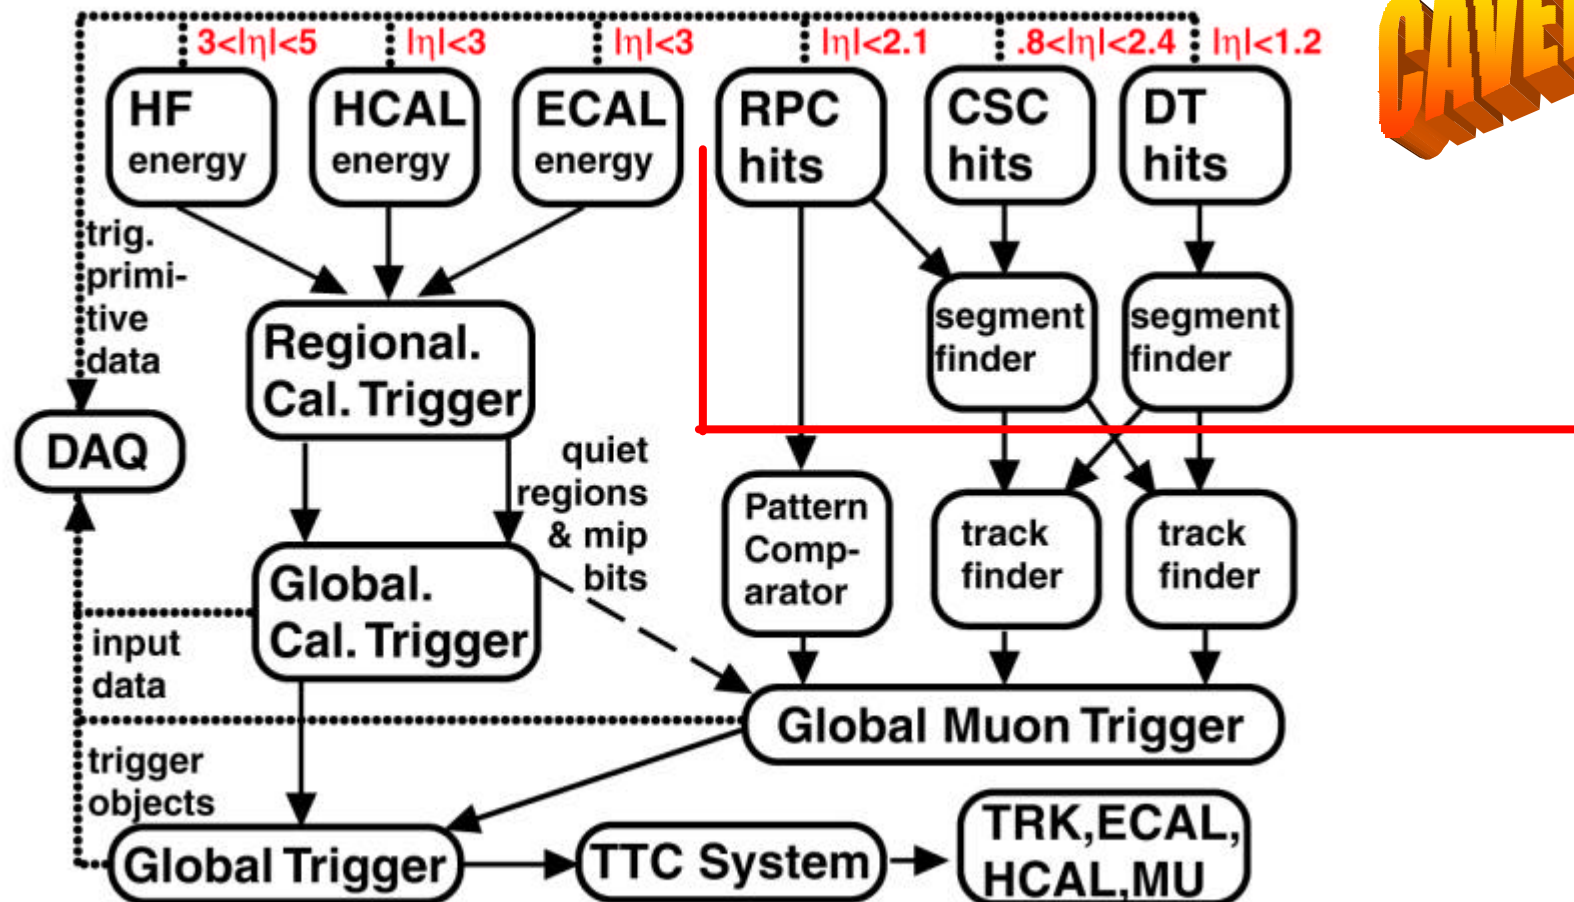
3<|η|<5 |η|<3 |η|<3 |η|<2.1 .8<|η|<2.4 |η|<1.2

CAVE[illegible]

HF energy

HCAL energy

ECAL energy

RPC hits

CSC hits

DT hits

trig. primitive data

Regional. Cal. Trigger

segment finder

segment finder

DAQ

quiet regions & mip bits

Pattern Comparator

track finder

track finder

Global. Cal. Trigger

input data

Global Muon Trigger

trigger objects

Global Trigger

TTC System

TRK,ECAL, HCAL,MU